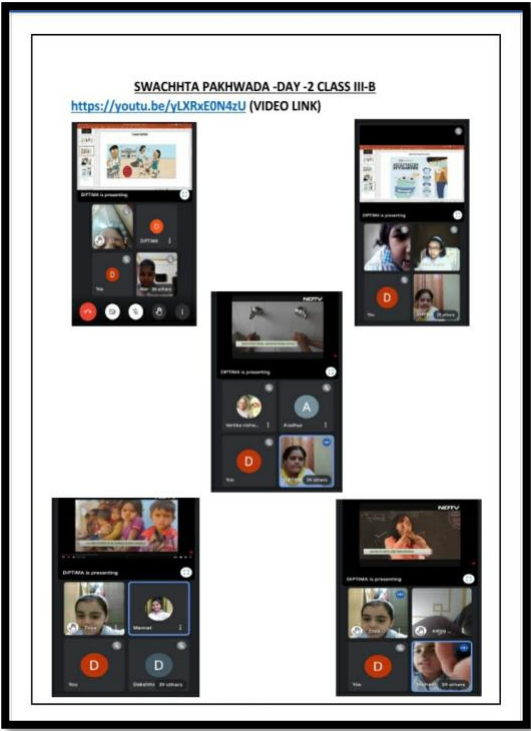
SWACHHTA PAKHWADA -DAY -2 CLASS III-B
https://youtu.be/yLXRxE0N4zU (VIDEO LINK)

DIPTIMA is presenting
D
DIPTIMA
D
You

DIPTIMA is presenting
D
You

NDTV
DIPTIMA is presenting
A
D
You

DIPTIMA is presenting
Mannat
D
You
D

NDTV
DIPTIMA is presenting
D
You